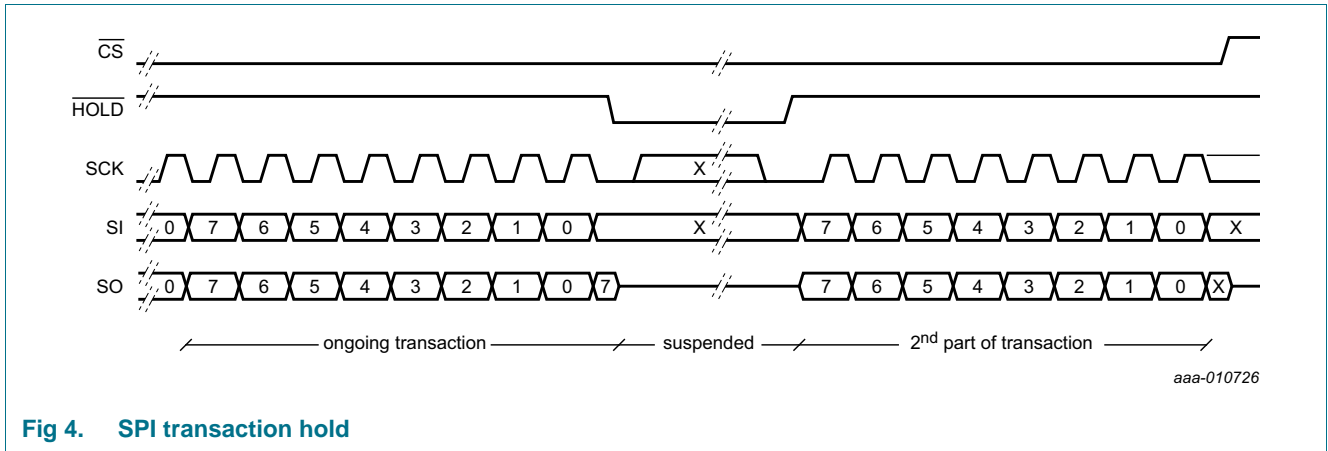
$\overline{CS}$

$\overline{HOLD}$

SCK

X

SI

0 7 6 5 4 3 2 1 0 X 7 6 5 4 3 2 1 0 X

SO

0 7 6 5 4 3 2 1 0 7 7 6 5 4 3 2 1 0 X

ongoing transaction

suspended

2$^{nd}$ part of transaction

aaa-010726

Fig 4. SPI transaction hold